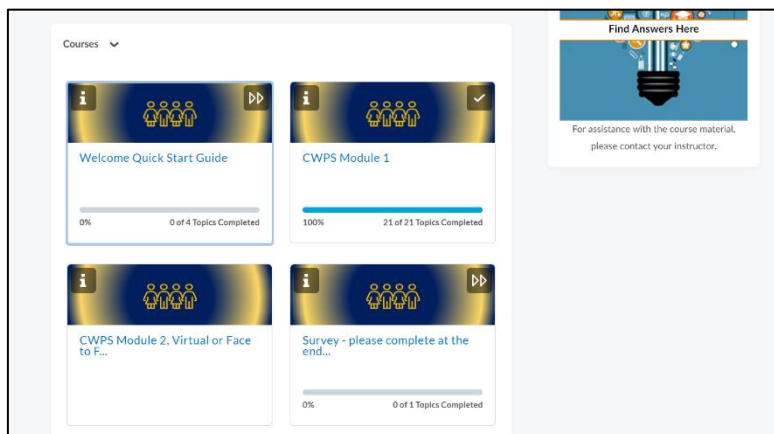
Courses

i

Welcome Quick Start Guide

0%

0 of 4 Topics Completed

i

CWPS Module 1

100%

21 of 21 Topics Completed

i

CWPS Module 2, Virtual or Face to F...

i

Survey - please complete at the end...

0%

0 of 1 Topics Completed

Find Answers Here

For assistance with the course material, please contact your instructor.